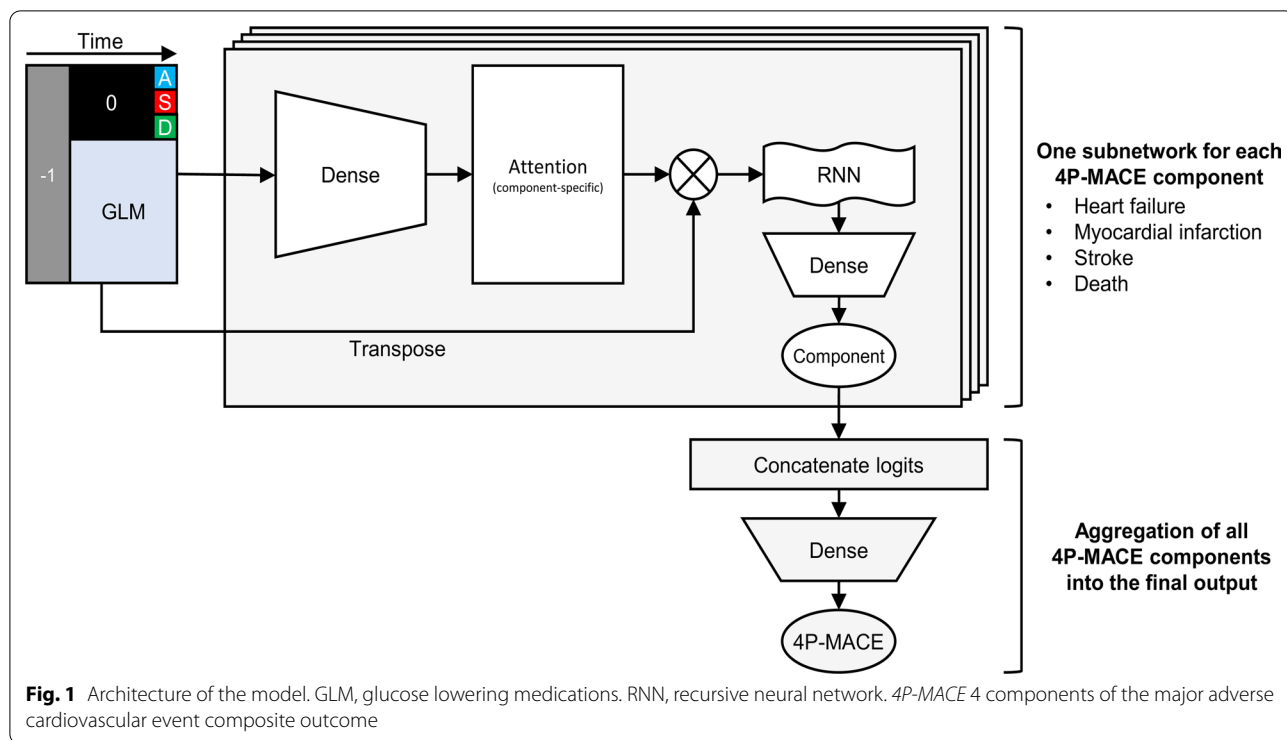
Time

0

A

S

D

-1

GLM

Dense

Attention
(component-specific)

RNN

Dense

Component

Transpose

One subnetwork for each 4P-MACE component

• Heart failure
• Myocardial infarction
• Stroke
• Death

Concatenate logits

Dense

4P-MACE

Aggregation of all 4P-MACE components into the final output

**Fig. 1** Architecture of the model. GLM, glucose lowering medications. RNN, recursive neural network. *4P-MACE* 4 components of the major adverse cardiovascular event composite outcome